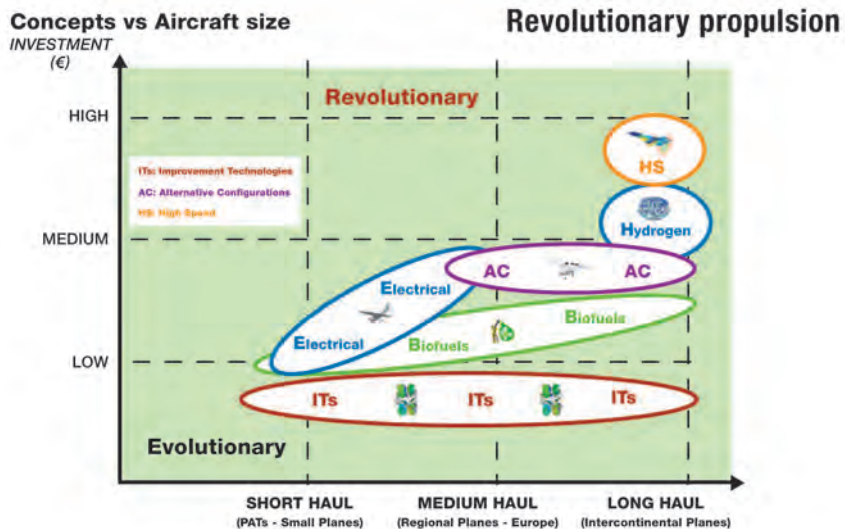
Concepts vs Aircraft size

Revolutionary propulsion

INVESTMENT (€)

HIGH

MEDIUM

LOW

Revolutionary

ITs: Improvement Technologies
AC: Alternative Configurations
HS: High Speed

HS

Hydrogen

AC

AC

Electrical

Electrical

Biofuels

Biofuels

ITs

ITs

ITs

Evolutionary

SHORT HAUL
(PATs - Small Planes)

MEDIUM HAUL
(Regional Planes - Europe)

LONG HAUL
(Intercontinental Planes)